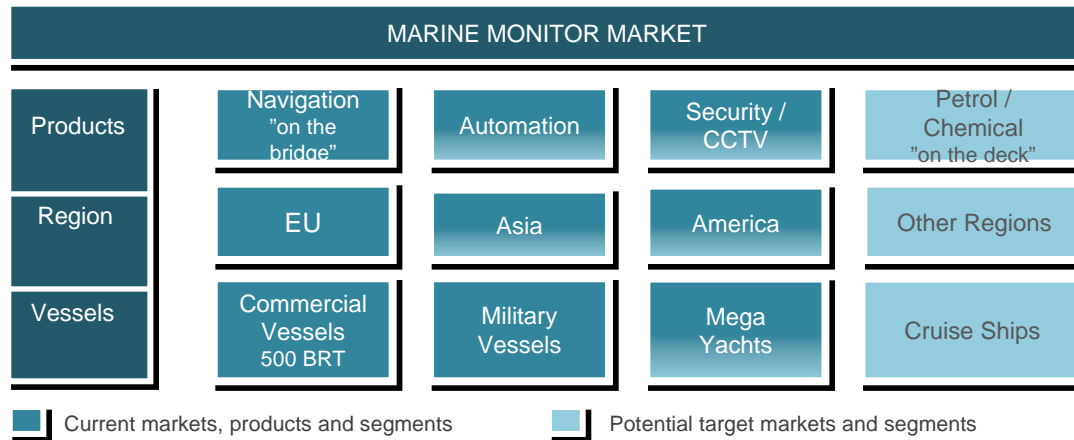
MARINE MONITOR MARKET

Products

Region

Vessels

Navigation "on the bridge"

Automation

Security / CCTV

Petrol / Chemical "on the deck"

EU

Asia

America

Other Regions

Commercial Vessels 500 BRT

Military Vessels

Mega Yachts

Cruise Ships

Current markets, products and segments

Potential target markets and segments